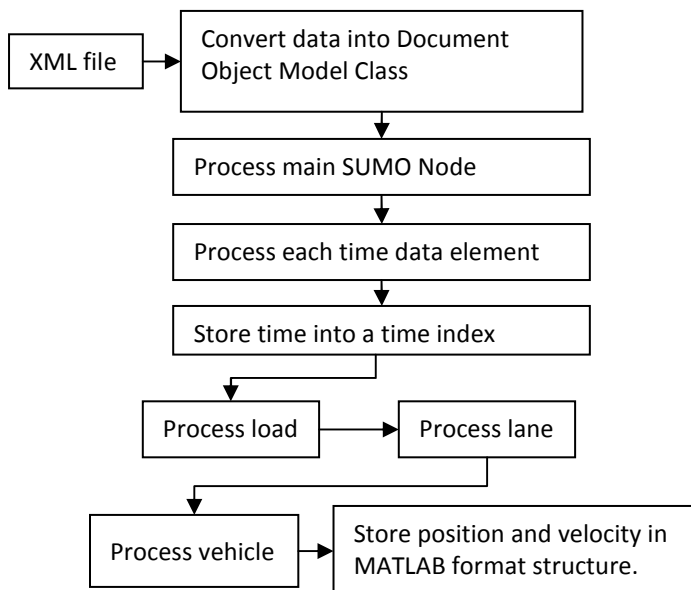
XML file

Convert data into Document Object Model Class

Process main SUMO Node

Process each time data element

Store time into a time index

Process load

Process lane

Process vehicle

Store position and velocity in MATLAB format structure.